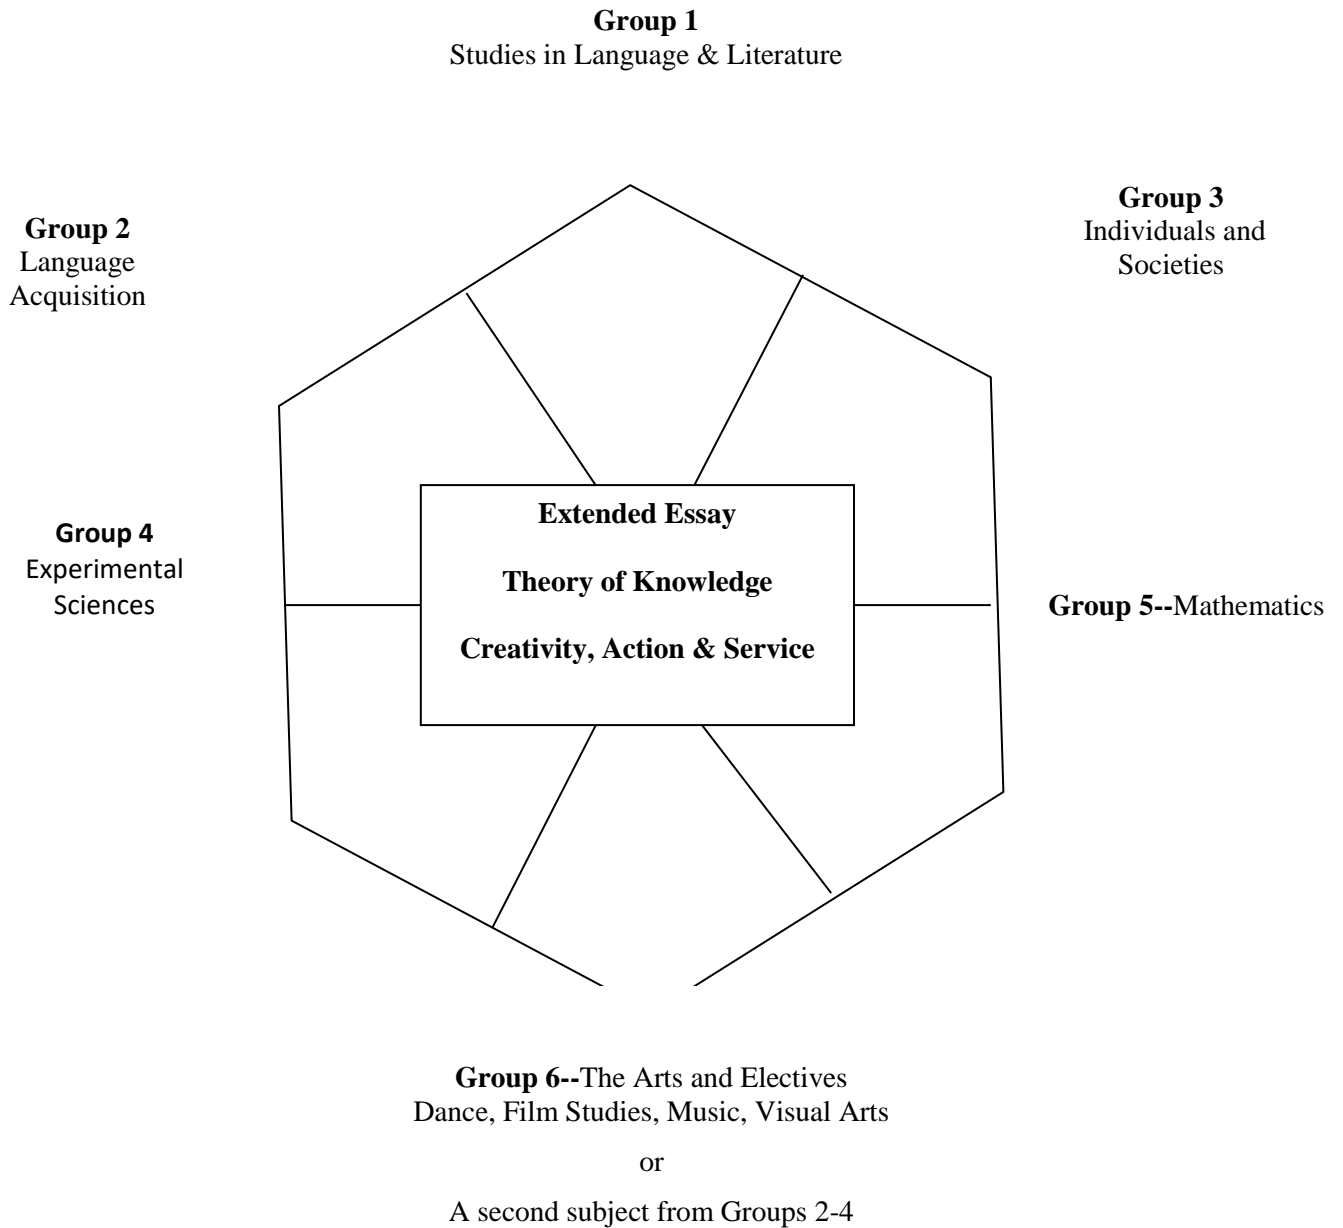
Group 1
Studies in Language & Literature

Group 2
Language
Acquisition

Group 3
Individuals and
Societies

Group 4
Experimental
Sciences

Extended Essay

Theory of Knowledge

Creativity, Action & Service

Group 5--Mathematics

Group 6--The Arts and Electives
Dance, Film Studies, Music, Visual Arts

or

A second subject from Groups 2-4